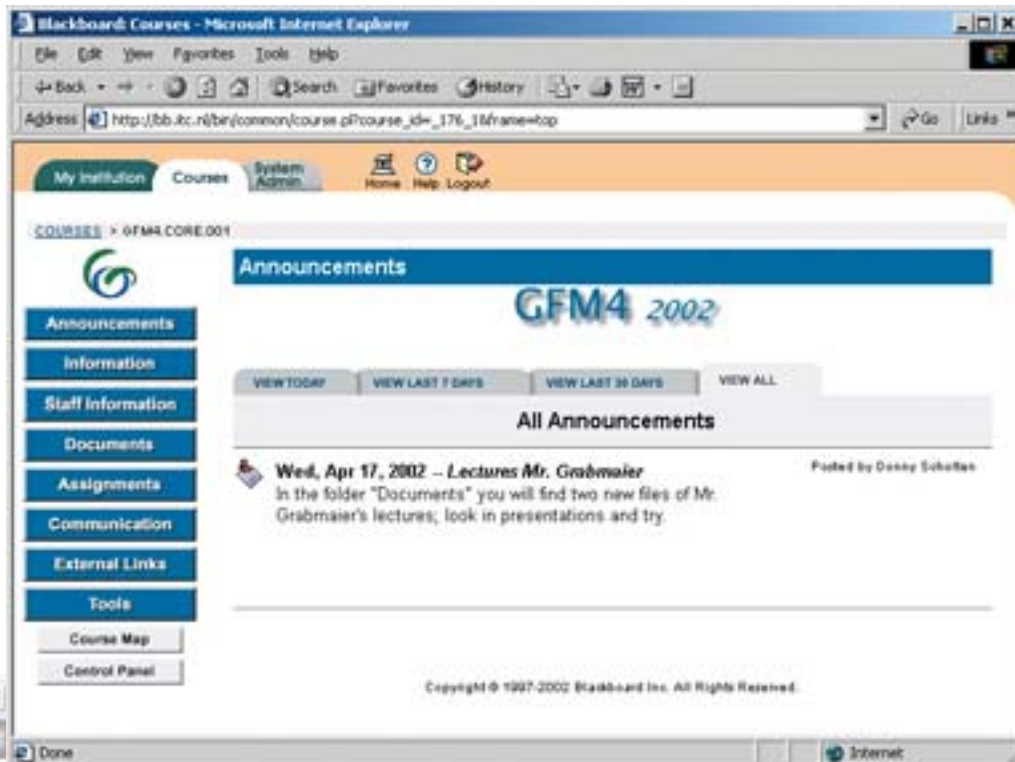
Blackboard: Courses - Microsoft Internet Explorer

File Edit View Favorites Tools Help

Back Search Favorites History

Address http://bb.itc.nl/bin/common/course.pl?course_id=_176_1&frame=top Go Links

My Institution Courses System Admin Home Help Logout

COURSES > GFM4.CORE.001

Announcements

GFM4 2002

Announcements
Information
Staff Information
Documents
Assignments
Communication
External Links
Tools
Course Map
Control Panel

VIEW TODAY VIEW LAST 7 DAYS VIEW LAST 30 DAYS VIEW ALL

All Announcements

Wed, Apr 17, 2002 -- Lectures Mr. Grabmaier
In the folder "Documents" you will find two new files of Mr. Grabmaier's lectures; look in presentations and try.

Posted by Donny Scholten

Copyright © 1997-2002 Blackboard Inc. All Rights Reserved.

Done Internet